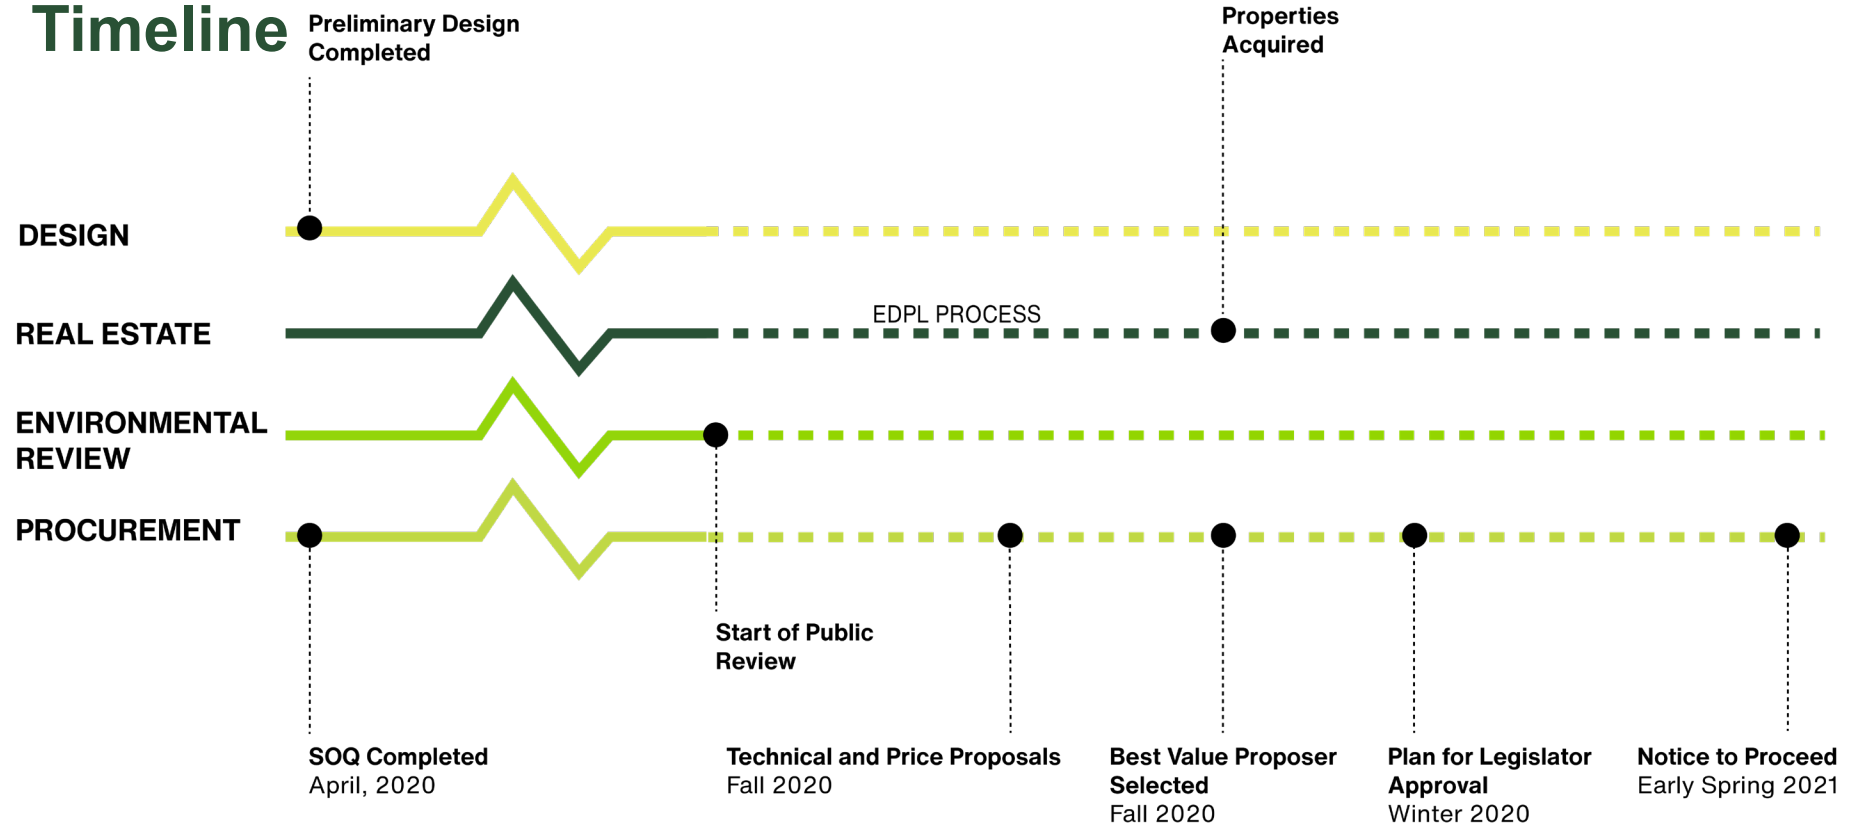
Timeline

Preliminary Design Completed

Properties Acquired

DESIGN

REAL ESTATE

EDPL PROCESS

ENVIRONMENTAL REVIEW

PROCUREMENT

Start of Public Review

SOQ Completed
April, 2020

Technical and Price Proposals
Fall 2020

Best Value Proposer Selected
Fall 2020

Plan for Legislator Approval
Winter 2020

Notice to Proceed
Early Spring 2021